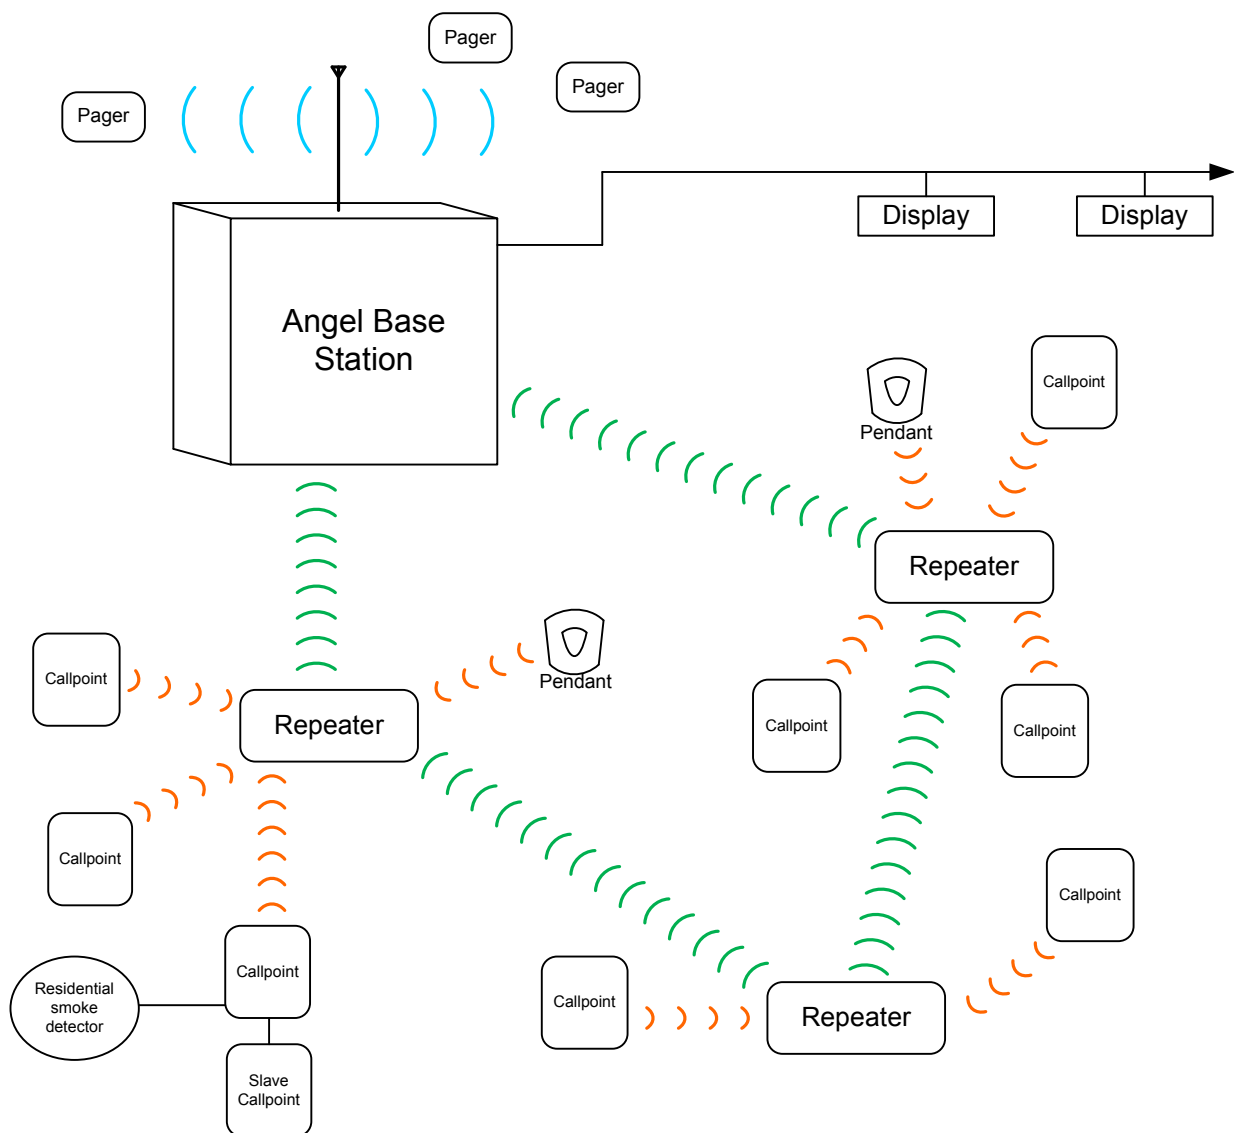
Pager

Pager

Pager

Display

Display

Angel Base Station

Pendant

Callpoint

Repeater

Callpoint

Pendant

Repeater

Callpoint

Callpoint

Callpoint

Callpoint

Callpoint

Residential smoke detector

Callpoint

Slave Callpoint

Callpoint

Repeater